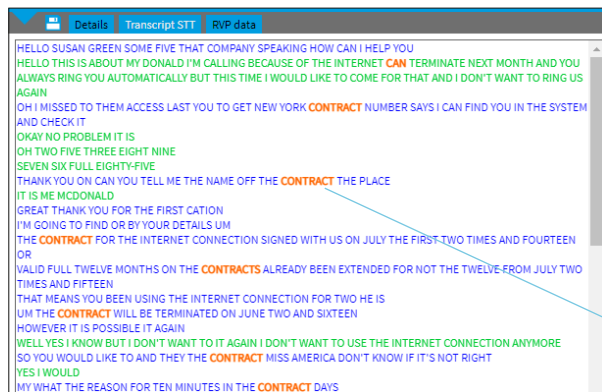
Details Transcript STT RVP data

HELLO SUSAN GREEN SOME FIVE THAT COMPANY SPEAKING HOW CAN I HELP YOU
HELLO THIS IS ABOUT MY DONALD I'M CALLING BECAUSE OF THE INTERNET CAN TERMINATE NEXT MONTH AND YOU ALWAYS RING YOU AUTOMATICALLY BUT THIS TIME I WOULD LIKE TO COME FOR THAT AND I DON'T WANT TO RING US AGAIN
OH I MISSED TO THEM ACCESS LAST YOU TO GET NEW YORK CONTRACT NUMBER SAYS I CAN FIND YOU IN THE SYSTEM AND CHECK IT
OKAY NO PROBLEM IT IS
OH TWO FIVE THREE EIGHT NINE
SEVEN SIX FULL EIGHTY-FIVE
THANK YOU ON CAN YOU TELL ME THE NAME OFF THE CONTRACT THE PLACE
IT IS ME MCDONALD
GREAT THANK YOU FOR THE FIRST CATION
I'M GOING TO FIND OR BY YOUR DETAILS UM
THE CONTRACT FOR THE INTERNET CONNECTION SIGNED WITH US ON JULY THE FIRST TWO TIMES AND FOURTEEN OR
VALID FULL TWELVE MONTHS ON THE CONTRACTS ALREADY BEEN EXTENDED FOR NOT THE TWELVE FROM JULY TWO TIMES AND FIFTEEN
THAT MEANS YOU BEEN USING THE INTERNET CONNECTION FOR TWO HE IS
UM THE CONTRACT WILL BE TERMINATED ON JUNE TWO AND SIXTEEN
HOWEVER IT IS POSSIBLE IT AGAIN
WELL YES I KNOW BUT I DON'T WANT TO IT AGAIN I DON'T WANT TO USE THE INTERNET CONNECTION ANYMORE
SO YOU WOULD LIKE TO AND THEY THE CONTRACT MISS AMERICA DON'T KNOW IF IT'S NOT RIGHT
YES I WOULD
MY WHAT THE REASON FOR TEN MINUTES IN THE CONTRACT DAYS